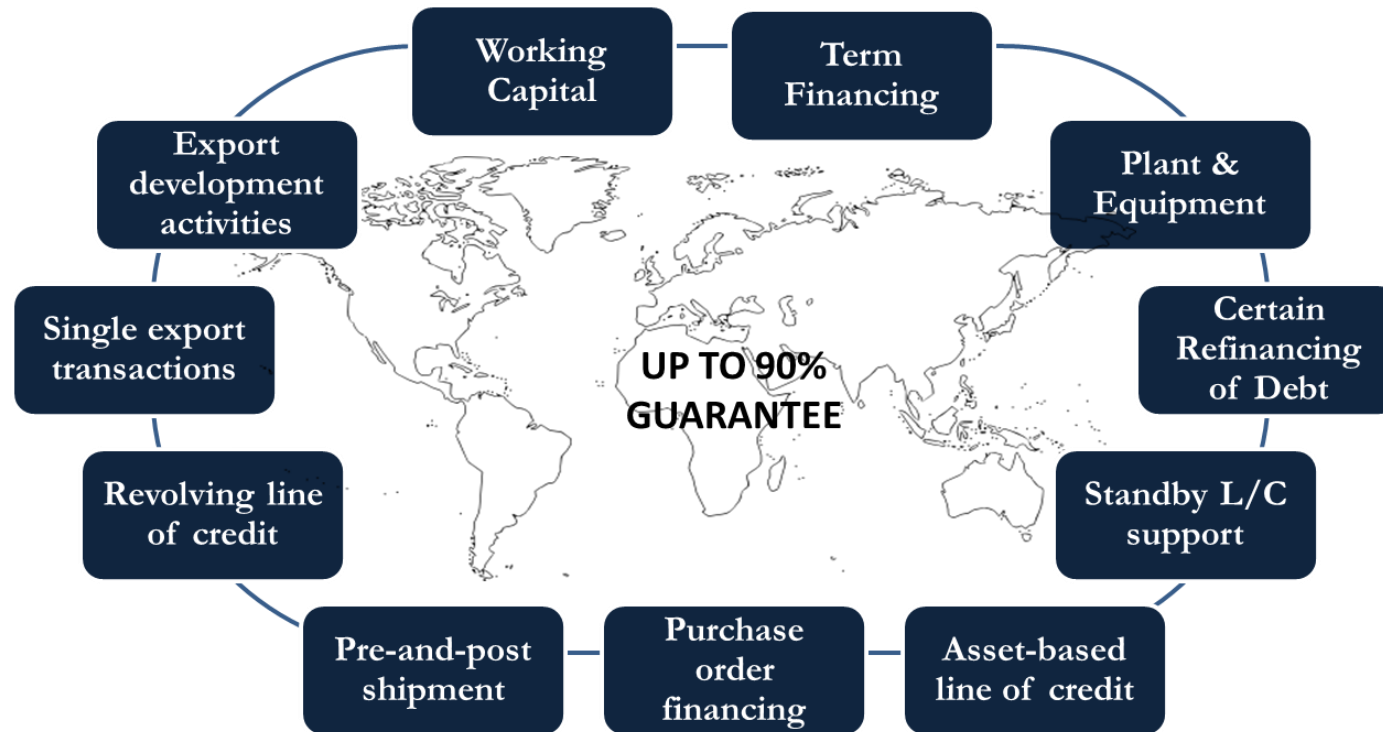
Working Capital

Term Financing

Plant & Equipment

Certain Refinancing of Debt

Standby L/C support

Asset-based line of credit

Purchase order financing

Pre-and-post shipment

Revolving line of credit

Single export transactions

Export development activities

UP TO 90% GUARANTEE